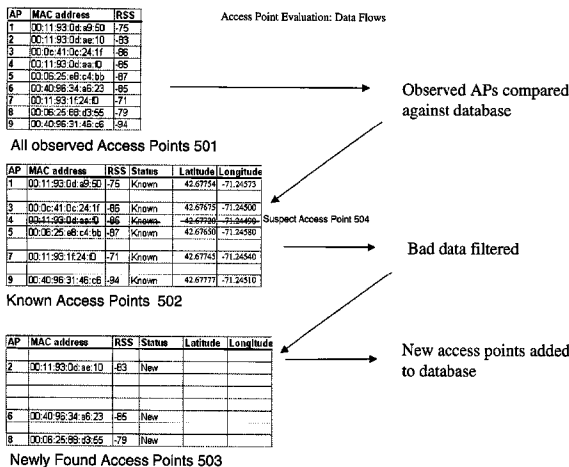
Access Point Evaluation: Data Flows

| AP | MAC address | RSS |
|---|---|---|
| 1 | 00:11:93:0d:a9:50 | -75 |
| 2 | 00:11:93:0d:ae:10 | -83 |
| 3 | 00:0c:41:0c:24:1f | -86 |
| 4 | 00:11:93:0d:aa:f0 | -86 |
| 5 | 00:06:25:e8:c4:bb | -87 |
| 6 | 00:40:96:34:a6:23 | -85 |
| 7 | 00:11:93:1f:24:f0 | -71 |
| 8 | 00:06:25:88:d3:55 | -79 |
| 9 | 00:40:96:31:46:c6 | -94 |

All observed Access Points 501

Observed APs compared against database

| AP | MAC address | RSS | Status | Latitude | Longitude |
|---|---|---|---|---|---|
| 1 | 00:11:93:0d:a9:50 | -75 | Known | 42.67754 | -71.24573 |
| | | | | | |
| 3 | 00:0c:41:0c:24:1f | -86 | Known | 42.67675 | -71.24500 |
| 4 | 00:11:93:0d:aa:f0 | -86 | Known | 42.67730 | -71.24400 |
| 5 | 00:06:25:e8:c4:bb | -87 | Known | 42.67650 | -71.24580 |
| | | | | | |
| 7 | 00:11:93:1f:24:f0 | -71 | Known | 42.67745 | -71.24540 |
| | | | | | |
| 9 | 00:40:96:31:46:c6 | -94 | Known | 42.67777 | -71.24510 |

Suspect Access Point 504

Bad data filtered

Known Access Points 502

| AP | MAC address | RSS | Status | Latitude | Longitude |
|---|---|---|---|---|---|
| | | | | | |
| 2 | 00:11:93:0d:ae:10 | -83 | New | | |
| | | | | | |
| | | | | | |
| | | | | | |
| 6 | 00:40:96:34:a6:23 | -85 | New | | |
| | | | | | |
| 8 | 00:06:25:88:d3:55 | -79 | New | | |

New access points added to database

Newly Found Access Points 503